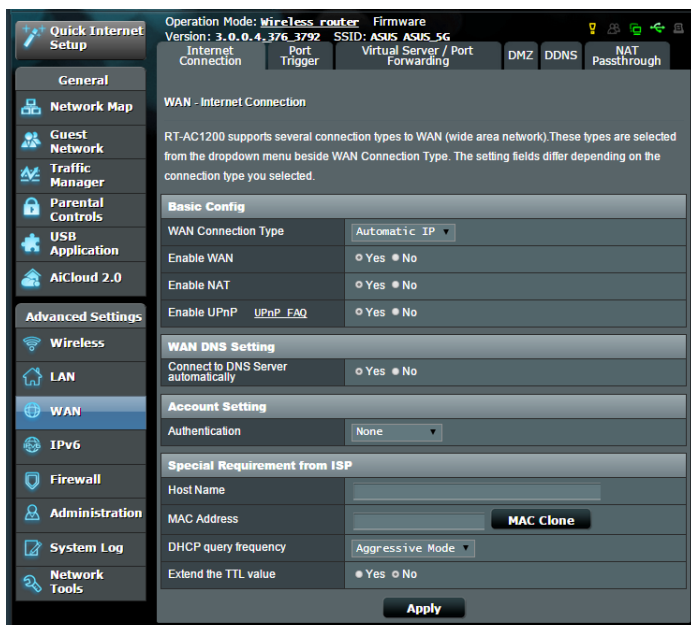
Quick Internet Setup

General

Network Map

Guest Network

Traffic Manager

Parental Controls

USB Application

AiCloud 2.0

Advanced Settings

Wireless

LAN

WAN

IPv6

Firewall

Administration

System Log

Network Tools

Operation Mode: Wireless router Firmware Version: 3.0.0.4.376_3792 SSID: ASUS ASUS_5G

Internet Connection | Port Trigger | Virtual Server / Port Forwarding | DMZ | DDNS | NAT Passthrough

WAN - Internet Connection

RT-AC1200 supports several connection types to WAN (wide area network).These types are selected from the dropdown menu beside WAN Connection Type. The setting fields differ depending on the connection type you selected.

| Basic Config | |
|---|---|
| WAN Connection Type | Automatic IP |
| Enable WAN | Yes No |
| Enable NAT | Yes No |
| Enable UPnP UPnP FAQ | Yes No |

| WAN DNS Setting | |
|---|---|
| Connect to DNS Server automatically | Yes No |

| Account Setting | |
|---|---|
| Authentication | None |

| Special Requirement from ISP | |
|---|---|
| Host Name | |
| MAC Address | MAC Clone |
| DHCP query frequency | Aggressive Mode |
| Extend the TTL value | Yes No |

Apply